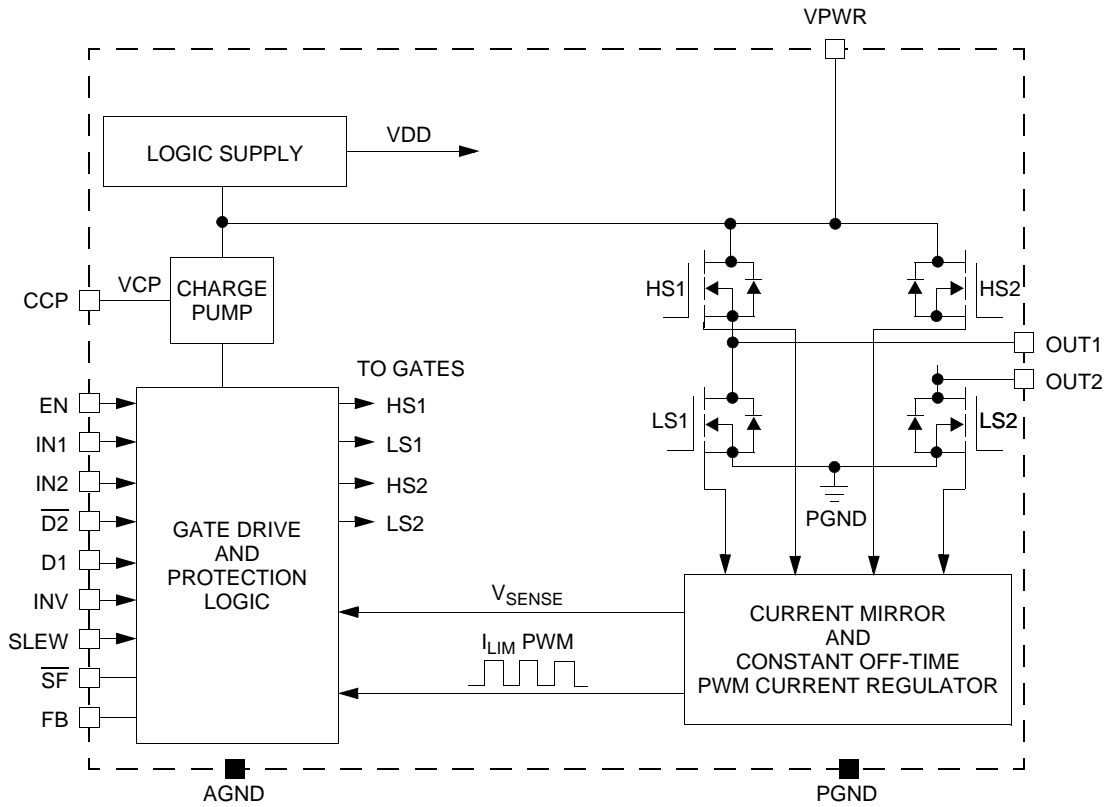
VPWR

LOGIC SUPPLY

VDD

CCP

VCP

CHARGE PUMP

HS1

HS2

OUT1

OUT2

TO GATES

EN

IN1

IN2

$\overline{D2}$

D1

INV

SLEW

$\overline{SF}$

FB

HS1

LS1

HS2

LS2

LS1

LS2

GATE DRIVE AND PROTECTION LOGIC

PGND

$V_{SENSE}$

$I_{LIM}$ PWM

CURRENT MIRROR AND CONSTANT OFF-TIME PWM CURRENT REGULATOR

AGND

PGND